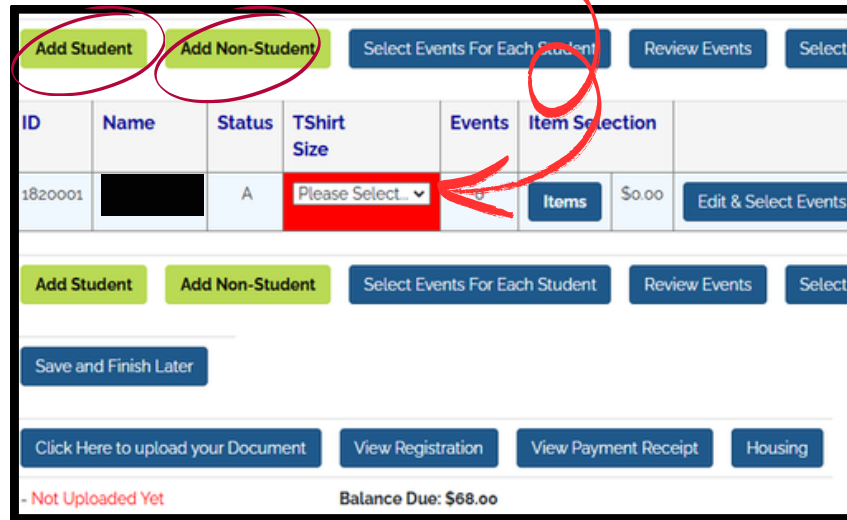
Add Student | Add Non-Student | Select Events For Each Student | Review Events | Select

| ID | Name | Status | TShirt Size | Events | Item Selection | | |
|---|---|---|---|---|---|---|---|
| 1820001 | | A | Please Select... | 0 | Items | $0.00 | Edit & Select Events |

Add Student | Add Non-Student | Select Events For Each Student | Review Events | Select

Save and Finish Later

Click Here to upload your Document | View Registration | View Payment Receipt | Housing

- Not Uploaded Yet

Balance Due: $68.00